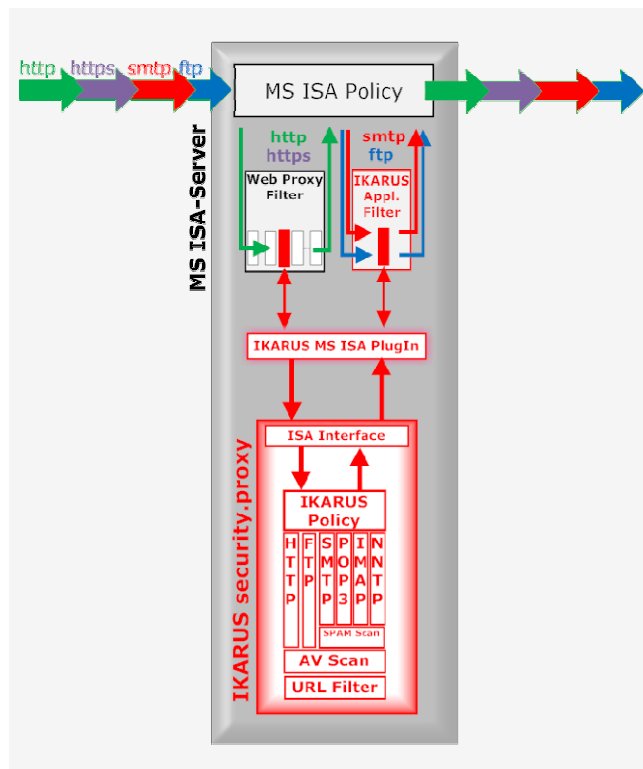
http https smtp ftp

MS ISA Policy

MS ISA-Server

http
https

smtp
ftp

Web Proxy
Filter

IKARUS
Appl.
Filter

IKARUS MS ISA PlugIn

IKARUS security.proxy

ISA Interface

IKARUS
Policy

HTTP

FTP

SMTP

POP3

IMAP

NNTP

SPAM Scan

AV Scan

URL Filter